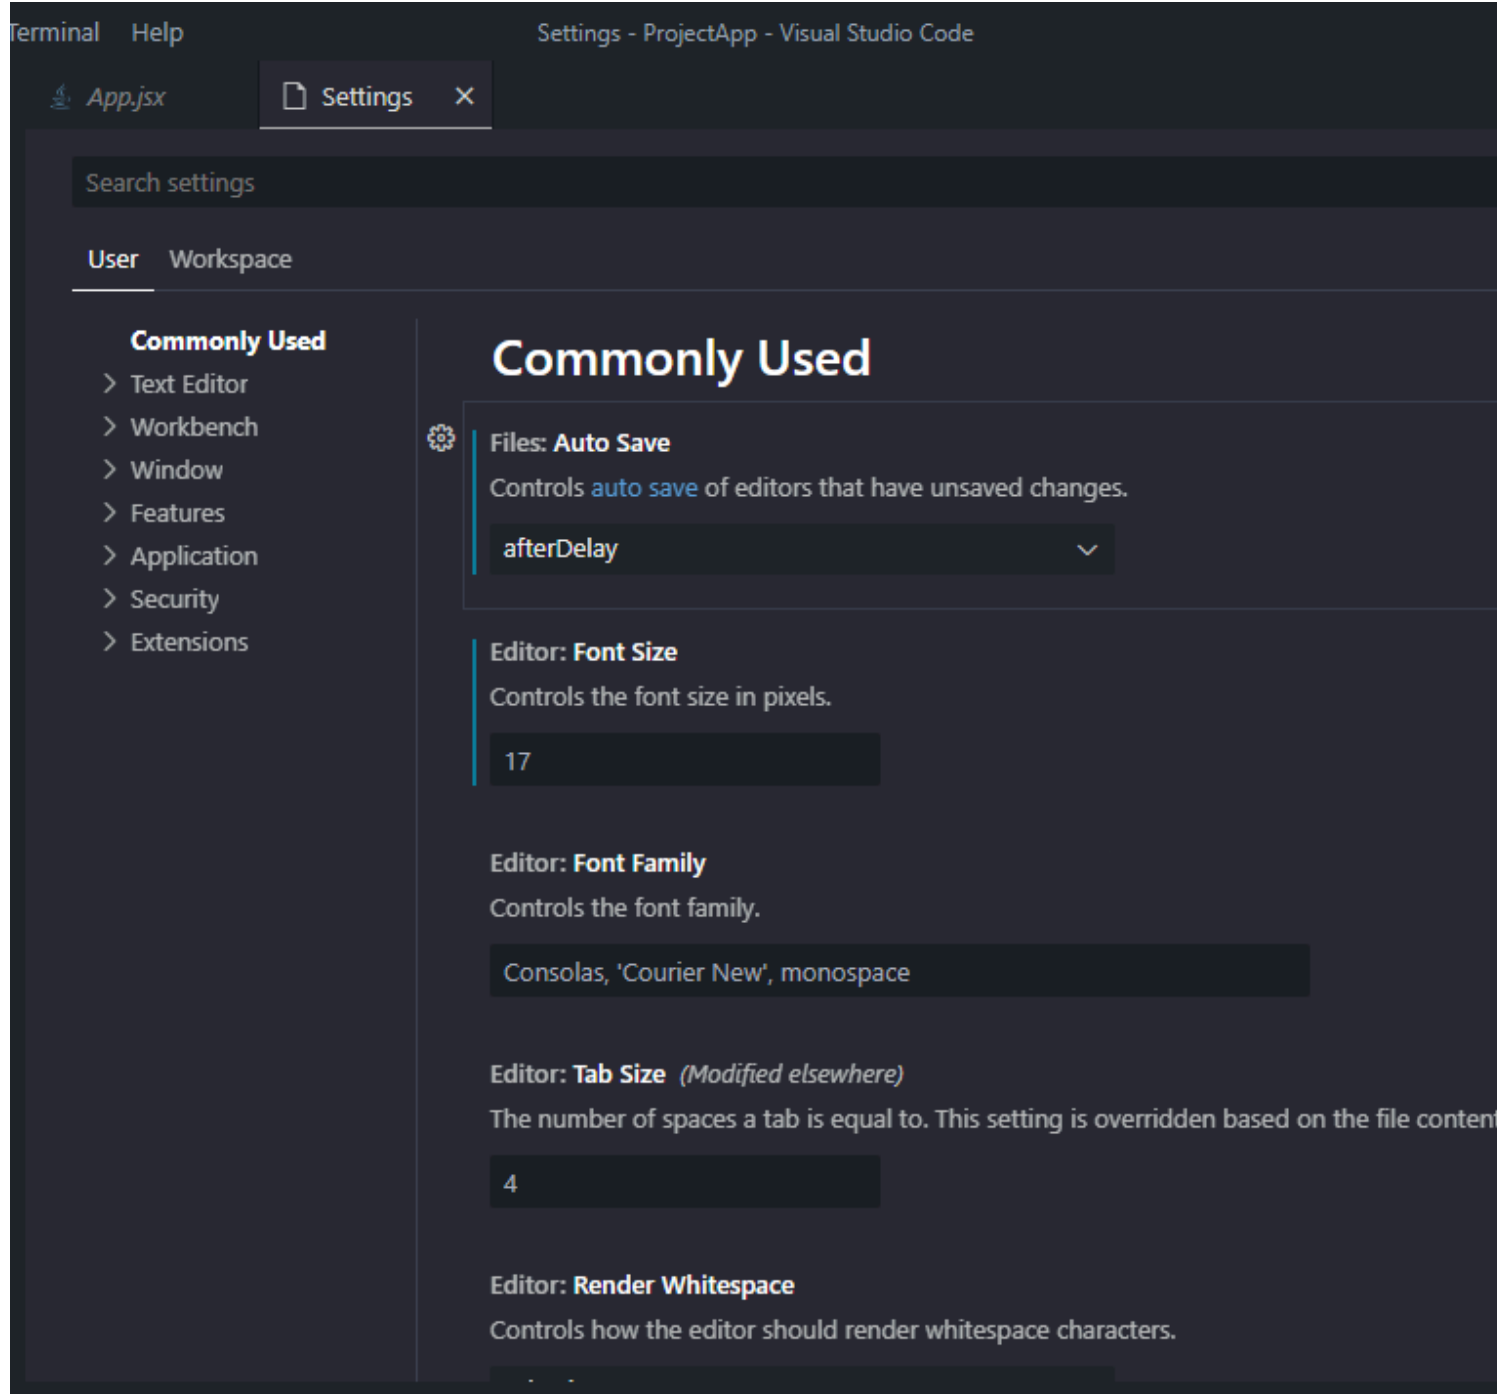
Terminal Help

Settings - ProjectApp - Visual Studio Code

App.jsx Settings ×

Search settings

User Workspace

Commonly Used
Text Editor
Workbench
Window
Features
Application
Security
Extensions

Commonly Used

Files: Auto Save
Controls auto save of editors that have unsaved changes.
afterDelay

Editor: Font Size
Controls the font size in pixels.
17

Editor: Font Family
Controls the font family.
Consolas, 'Courier New', monospace

Editor: Tab Size (Modified elsewhere)
The number of spaces a tab is equal to. This setting is overridden based on the file conten
4

Editor: Render Whitespace
Controls how the editor should render whitespace characters.
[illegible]